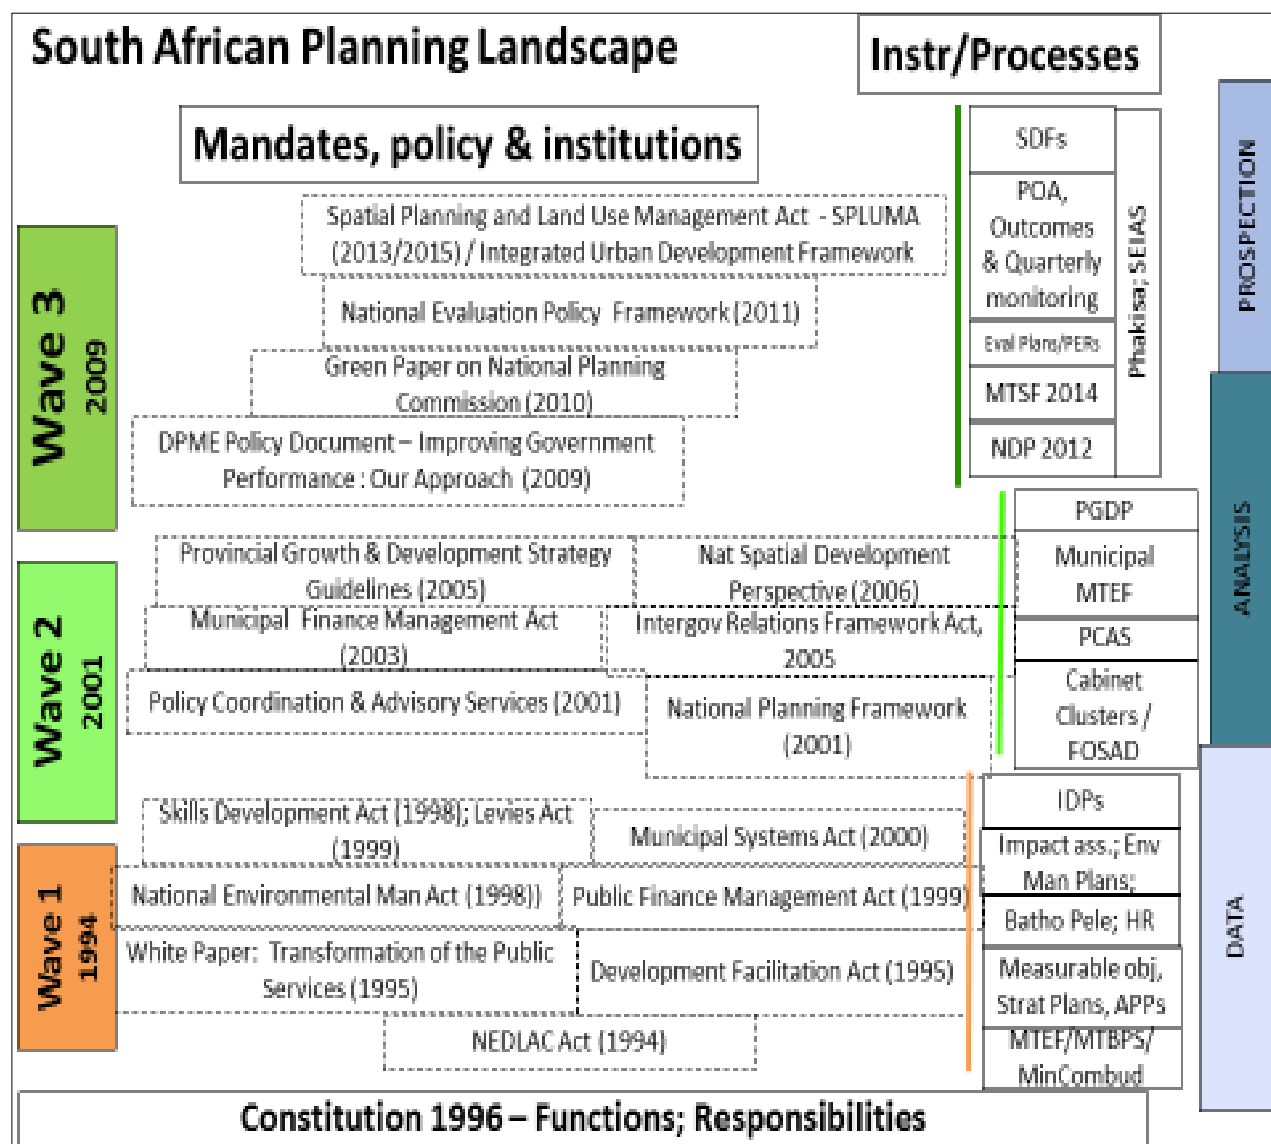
South African Planning Landscape

Instr/Processes

Mandates, policy & institutions

Wave 3 2009

Spatial Planning and Land Use Management Act - SPLUMA (2013/2015) / Integrated Urban Development Framework

National Evaluation Policy Framework (2011)

Green Paper on National Planning Commission (2010)

DPME Policy Document – Improving Government Performance : Our Approach (2009)

SDFs

POA, Outcomes & Quarterly monitoring

Eval Plans/PERs

MTSF 2014

NDP 2012

Phakisa; SEIAS

PROSPECTION

Wave 2 2001

Provincial Growth & Development Strategy Guidelines (2005)

Nat Spatial Development Perspective (2006)

Municipal Finance Management Act (2003)

Intergov Relations Framework Act, 2005

Policy Coordination & Advisory Services (2001)

National Planning Framework (2001)

PGDP

Municipal MTEF

PCAS

Cabinet Clusters / FOSAD

ANALYSIS

Wave 1 1994

Skills Development Act (1998); Levies Act (1999)

Municipal Systems Act (2000)

National Environmental Man Act (1998))

Public Finance Management Act (1999)

White Paper: Transformation of the Public Services (1995)

Development Facilitation Act (1995)

NEDLAC Act (1994)

IDPs

Impact ass.; Env Man Plans;

Batho Pele; HR

Measurable obj, Strat Plans, APPs

MTEF/MTBPS/ MinCombud

DATA

Constitution 1996 – Functions; Responsibilities